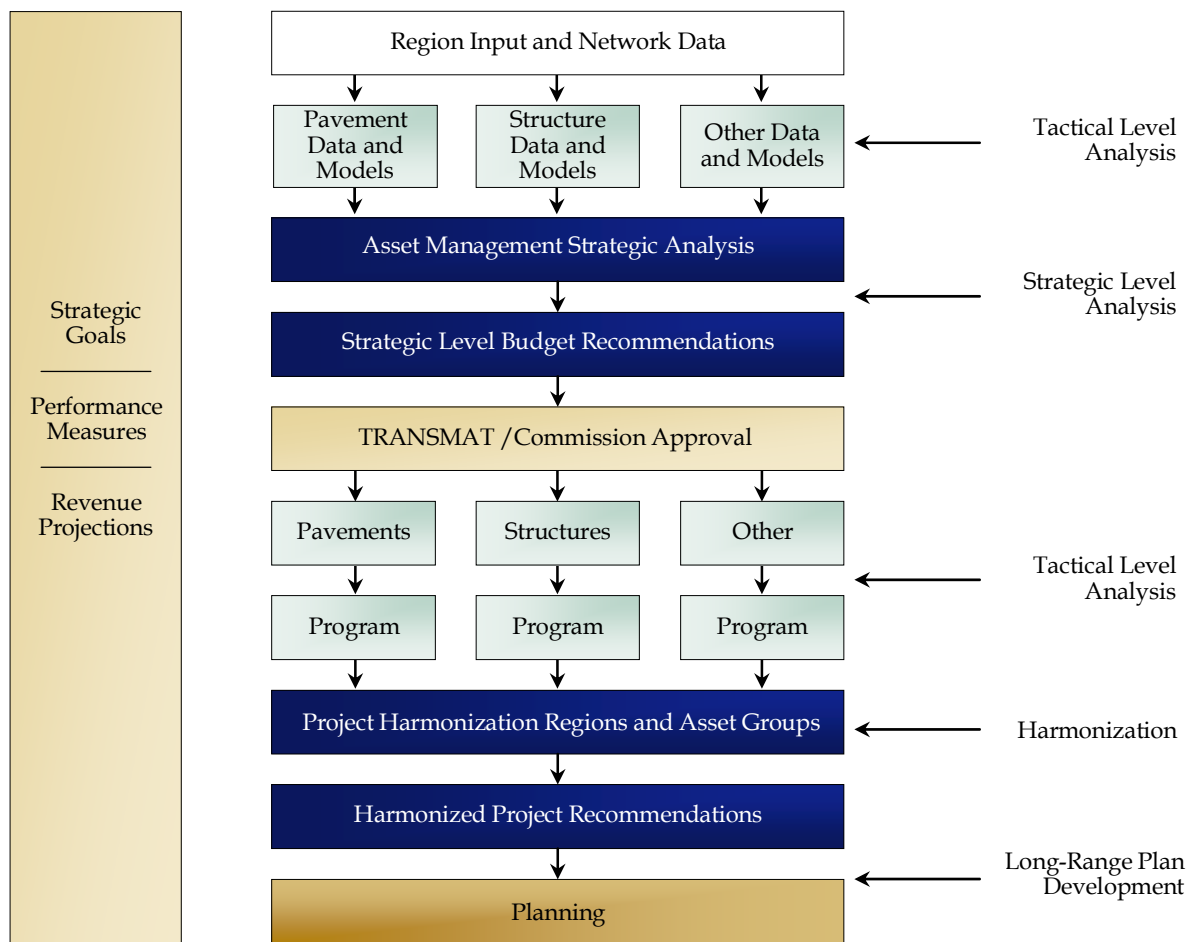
Strategic Goals

Performance Measures

Revenue Projections

Region Input and Network Data

Pavement Data and Models

Structure Data and Models

Other Data and Models

Tactical Level Analysis

Asset Management Strategic Analysis

Strategic Level Analysis

Strategic Level Budget Recommendations

TRANSMAT /Commission Approval

Pavements

Structures

Other

Tactical Level Analysis

Program

Program

Program

Project Harmonization Regions and Asset Groups

Harmonization

Harmonized Project Recommendations

Long-Range Plan Development

Planning